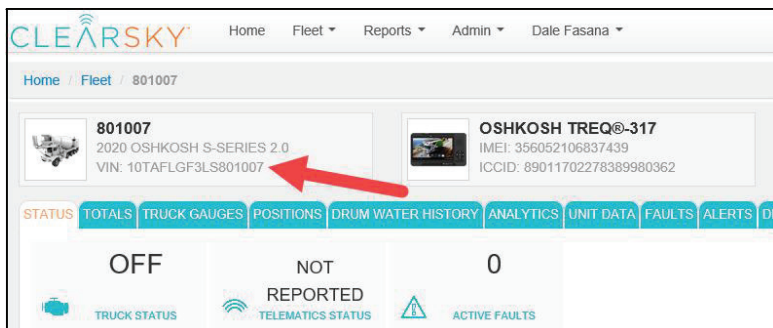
CLEARSKY Home Fleet ▾ Reports ▾ Admin ▾ Dale Fasana ▾

Home / Fleet / 801007

801007
2020 OSHKOSH S-SERIES 2.0
VIN: 10TAFLGF3LS801007

OSHKOSH TREQ®-317
IMEI: 356052106837439
ICCID: 89011702278389980362

STATUS TOTALS TRUCK GAUGES POSITIONS DRUM WATER HISTORY ANALYTICS UNIT DATA FAULTS ALERTS D

OFF
TRUCK STATUS

NOT REPORTED
TELEMATICS STATUS

0
ACTIVE FAULTS